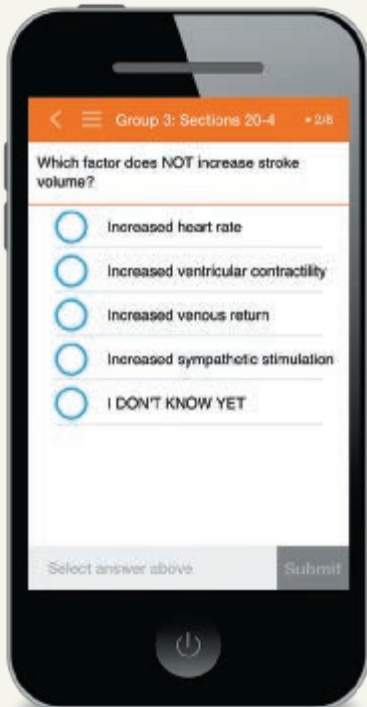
Group 3: Sections 20-4 • 2/8

Which factor does NOT increase stroke volume?

Increased heart rate

Increased ventricular contractility

Increased venous return

Increased sympathetic stimulation

I DON'T KNOW YET

Select answer above

Submit